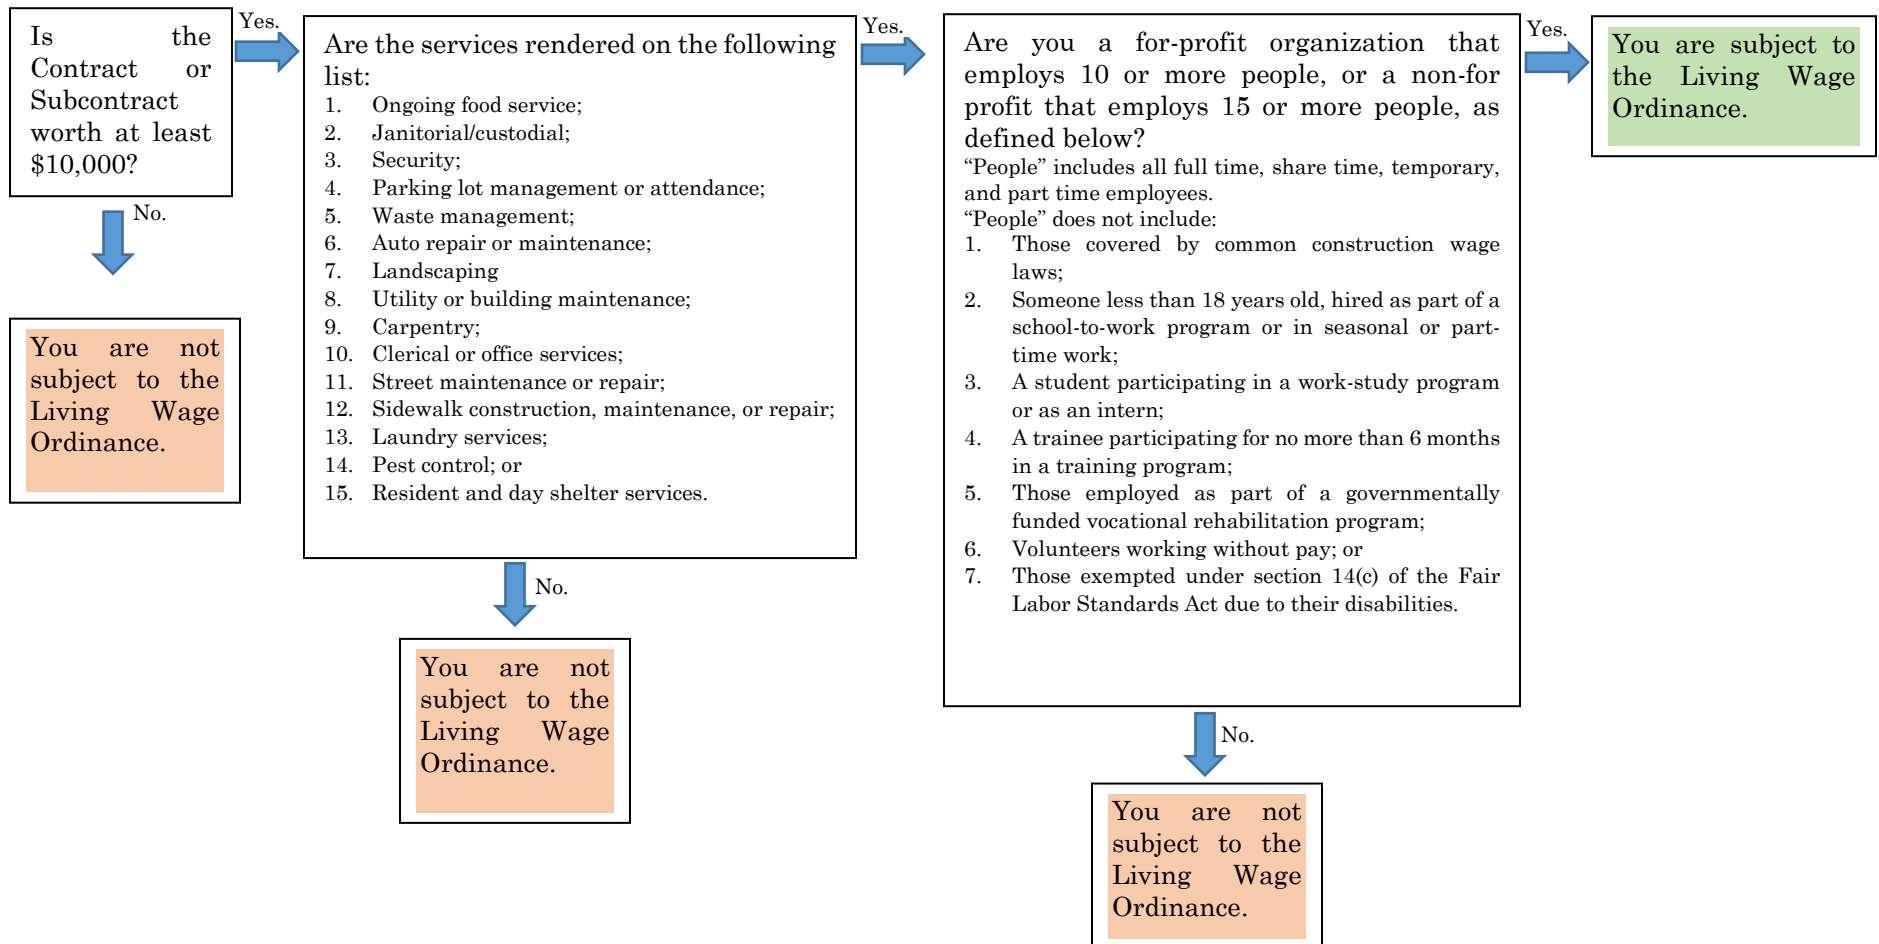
Is the Contract or Subcontract worth at least $10,000?

Yes.

Are the services rendered on the following list:
1. Ongoing food service;
2. Janitorial/custodial;
3. Security;
4. Parking lot management or attendance;
5. Waste management;
6. Auto repair or maintenance;
7. Landscaping
8. Utility or building maintenance;
9. Carpentry;
10. Clerical or office services;
11. Street maintenance or repair;
12. Sidewalk construction, maintenance, or repair;
13. Laundry services;
14. Pest control; or
15. Resident and day shelter services.

Yes.

Are you a for-profit organization that employs 10 or more people, or a non-for profit that employs 15 or more people, as defined below?
"People" includes all full time, share time, temporary, and part time employees.
"People" does not include:
1. Those covered by common construction wage laws;
2. Someone less than 18 years old, hired as part of a school-to-work program or in seasonal or part-time work;
3. A student participating in a work-study program or as an intern;
4. A trainee participating for no more than 6 months in a training program;
5. Those employed as part of a governmentally funded vocational rehabilitation program;
6. Volunteers working without pay; or
7. Those exempted under section 14(c) of the Fair Labor Standards Act due to their disabilities.

Yes.

You are subject to the Living Wage Ordinance.

No.

You are not subject to the Living Wage Ordinance.

No.

You are not subject to the Living Wage Ordinance.

No.

You are not subject to the Living Wage Ordinance.